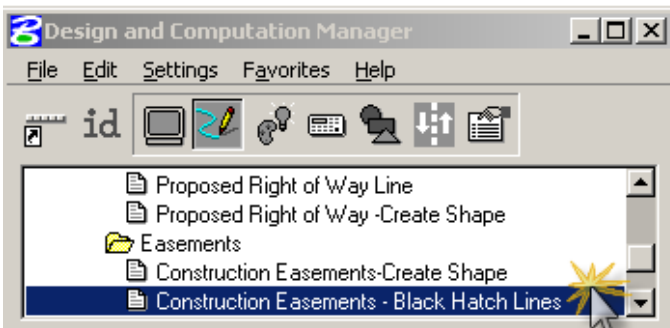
Design and Computation Manager

File Edit Settings Favorites Help

id

Proposed Right of Way Line
Proposed Right of Way -Create Shape
Easements
Construction Easements-Create Shape
Construction Easements - Black Hatch Lines